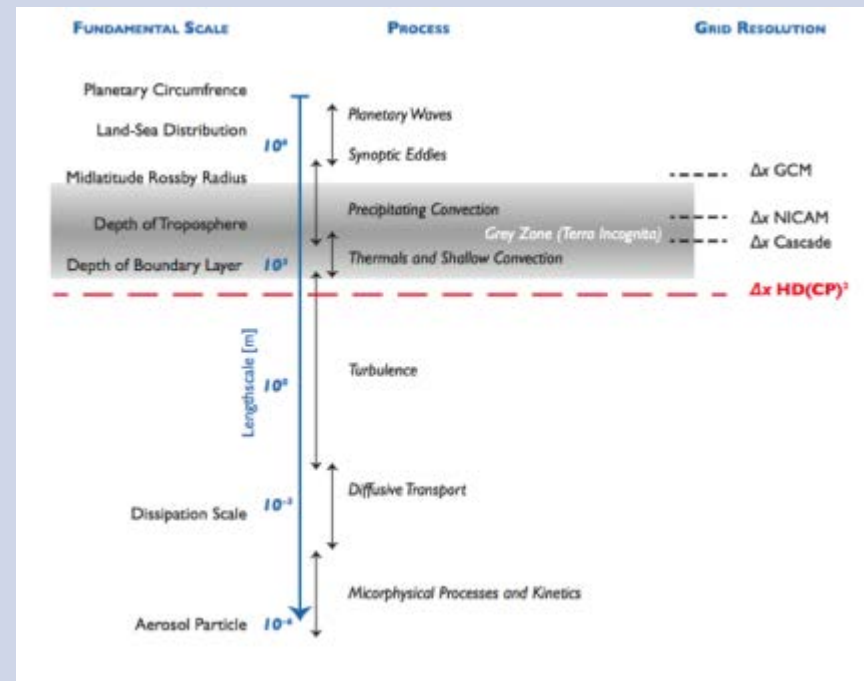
FUNDAMENTAL SCALE

PROCESS

GRID RESOLUTION

Planetary Circumfrence

Land-Sea Distribution

$10^6$

Midlatitude Rossby Radius

Depth of Troposphere

Depth of Boundary Layer

$10^3$

Lengthscale [m]

$10^0$

Dissipation Scale

$10^{-3}$

Aerosol Particle

$10^{-6}$

Planetary Waves

Synoptic Eddies

Precipitating Convection

Grey Zone (Terra Incognita)

Thermals and Shallow Convection

Turbulence

Diffusive Transport

Micorphysical Processes and Kinetics

Δx GCM

Δx NICAM

Δx Cascade

Δx HD(CP)²